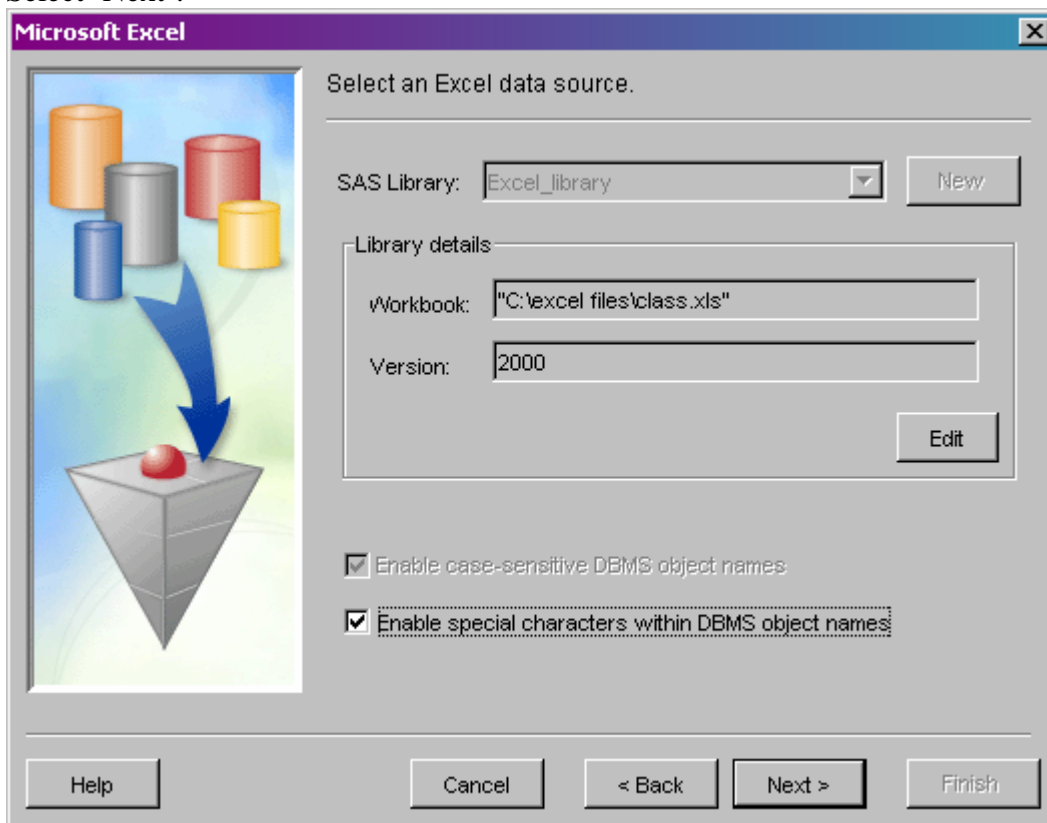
Select "Next".

Microsoft Excel

Select an Excel data source.

SAS Library: Excel_library New

Library details

Workbook: "C:\excel files\class.xls"

Version: 2000

Edit

Enable case-sensitive DBMS object names

Enable special characters within DBMS object names

Help Cancel < Back Next > Finish